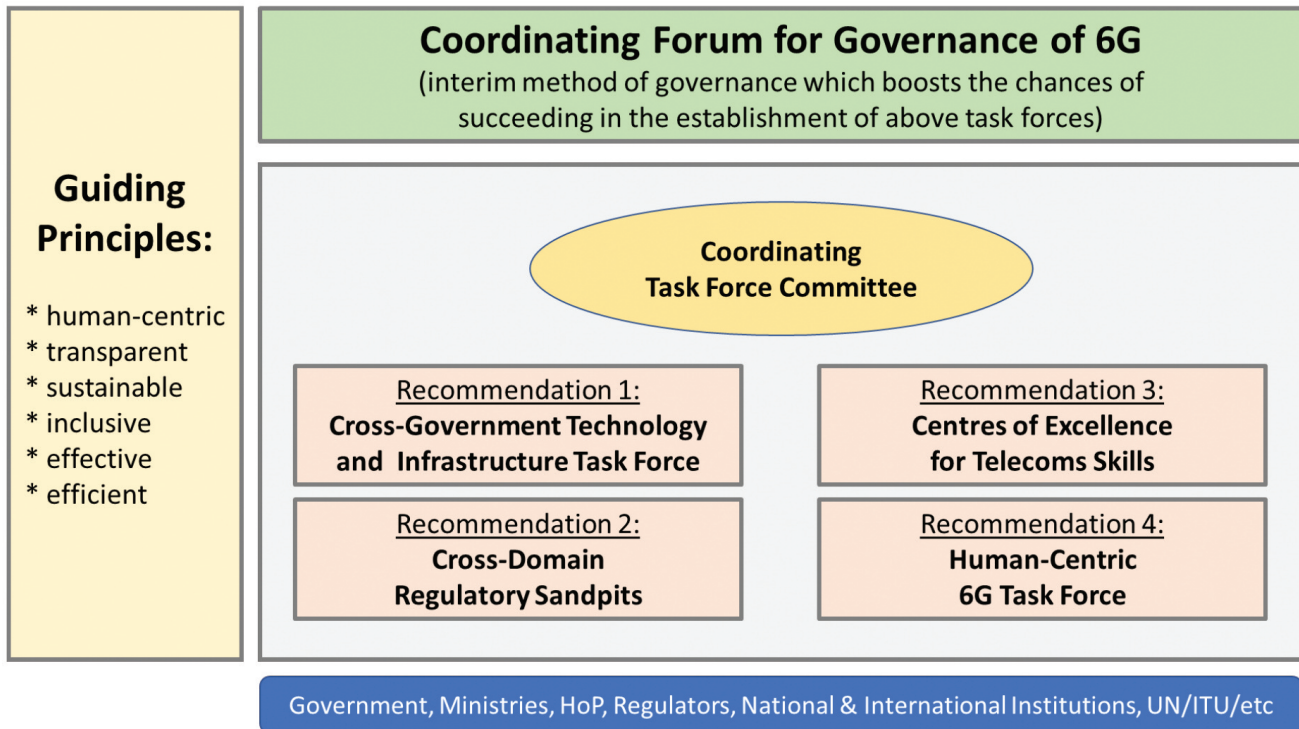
Guiding Principles:

* human-centric
* transparent
* sustainable
* inclusive
* effective
* efficient

Coordinating Forum for Governance of 6G
(interim method of governance which boosts the chances of succeeding in the establishment of above task forces)

Coordinating Task Force Committee

Recommendation 1:
Cross-Government Technology and Infrastructure Task Force

Recommendation 3:
Centres of Excellence for Telecoms Skills

Recommendation 2:
Cross-Domain Regulatory Sandpits

Recommendation 4:
Human-Centric 6G Task Force

Government, Ministries, HoP, Regulators, National & International Institutions, UN/ITU/etc